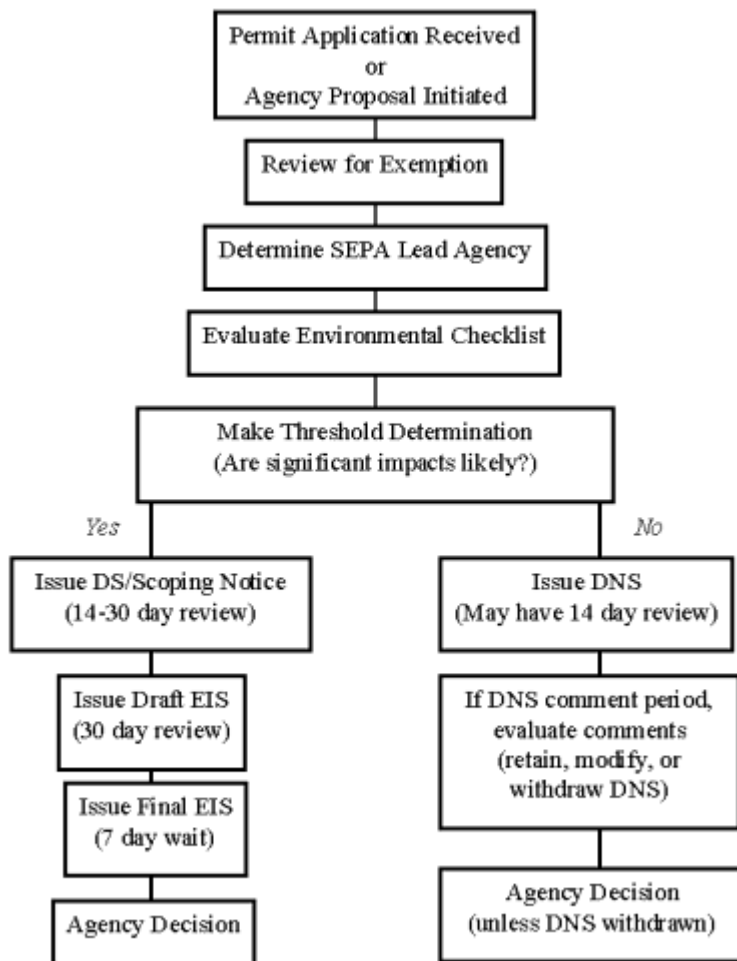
Permit Application Received
or
Agency Proposal Initiated

Review for Exemption

Determine SEPA Lead Agency

Evaluate Environmental Checklist

Make Threshold Determination
(Are significant impacts likely?)

Yes

No

Issue DS/Scoping Notice
(14-30 day review)

Issue Draft EIS
(30 day review)

Issue Final EIS
(7 day wait)

Agency Decision

Issue DNS
(May have 14 day review)

If DNS comment period, evaluate comments (retain, modify, or withdraw DNS)

Agency Decision
(unless DNS withdrawn)